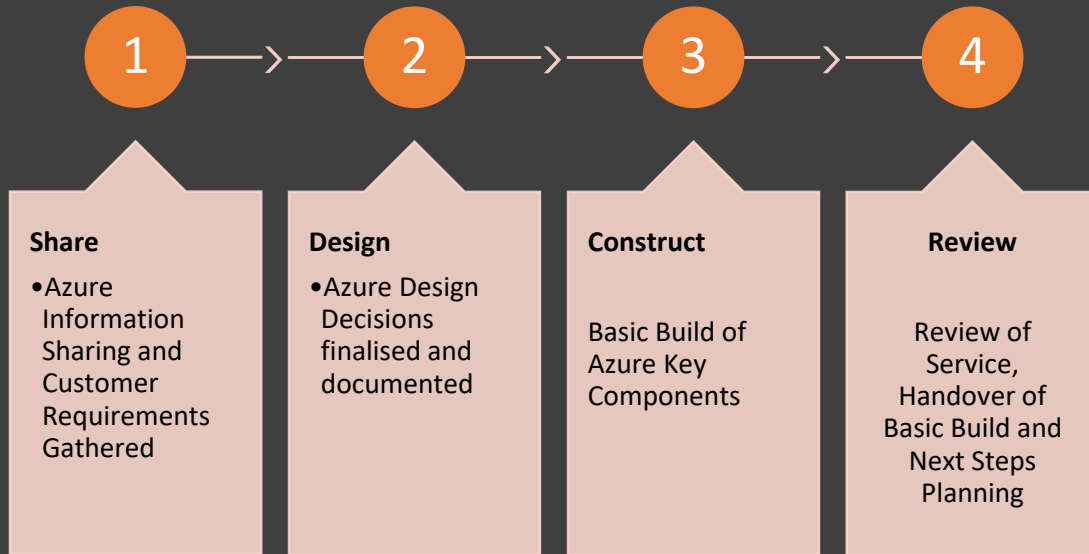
1

2

3

4

Share

•Azure Information Sharing and Customer Requirements Gathered

Design

•Azure Design Decisions finalised and documented

Construct

Basic Build of Azure Key Components

Review

Review of Service, Handover of Basic Build and Next Steps Planning